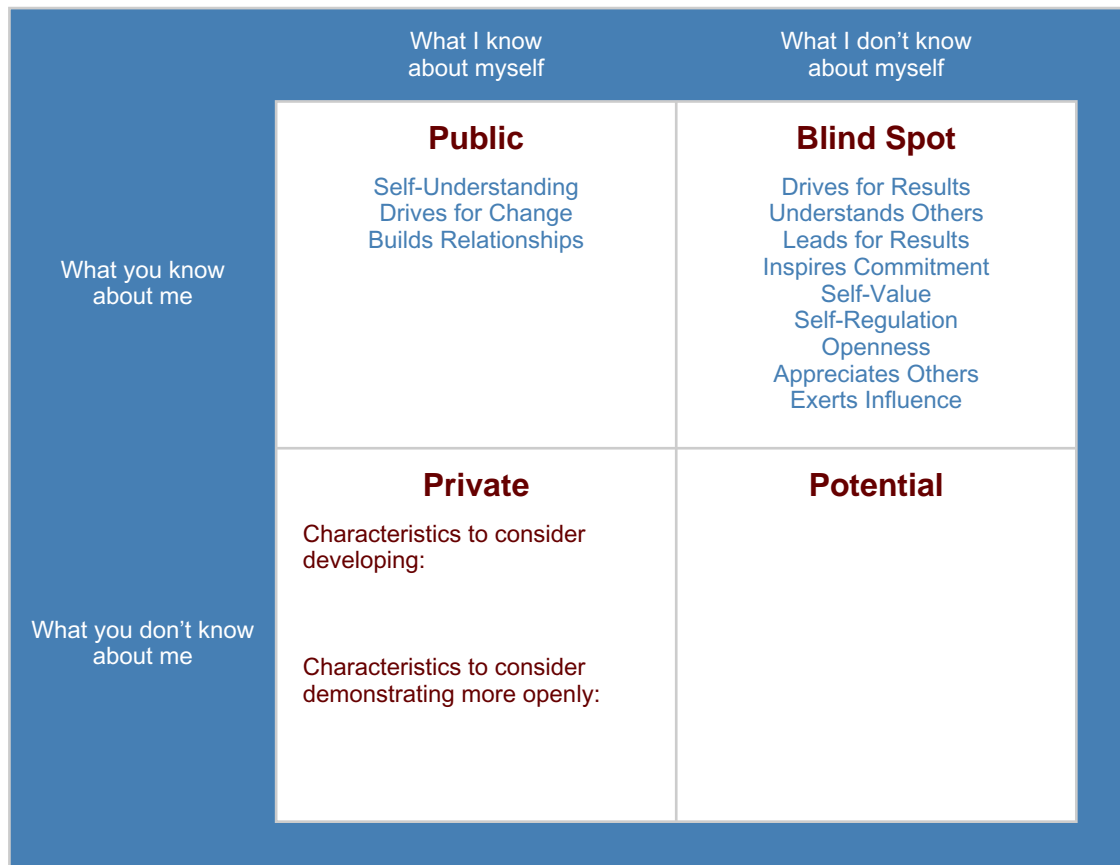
| | What I know about myself | What I don't know about myself |
|---|---|---|
| What you know about me | **Public**<br>Self-Understanding<br>Drives for Change<br>Builds Relationships | **Blind Spot**<br>Drives for Results<br>Understands Others<br>Leads for Results<br>Inspires Commitment<br>Self-Value<br>Self-Regulation<br>Openness<br>Appreciates Others<br>Exerts Influence |
| What you don't know about me | **Private**<br>Characteristics to consider developing:<br><br>Characteristics to consider demonstrating more openly: | **Potential** |